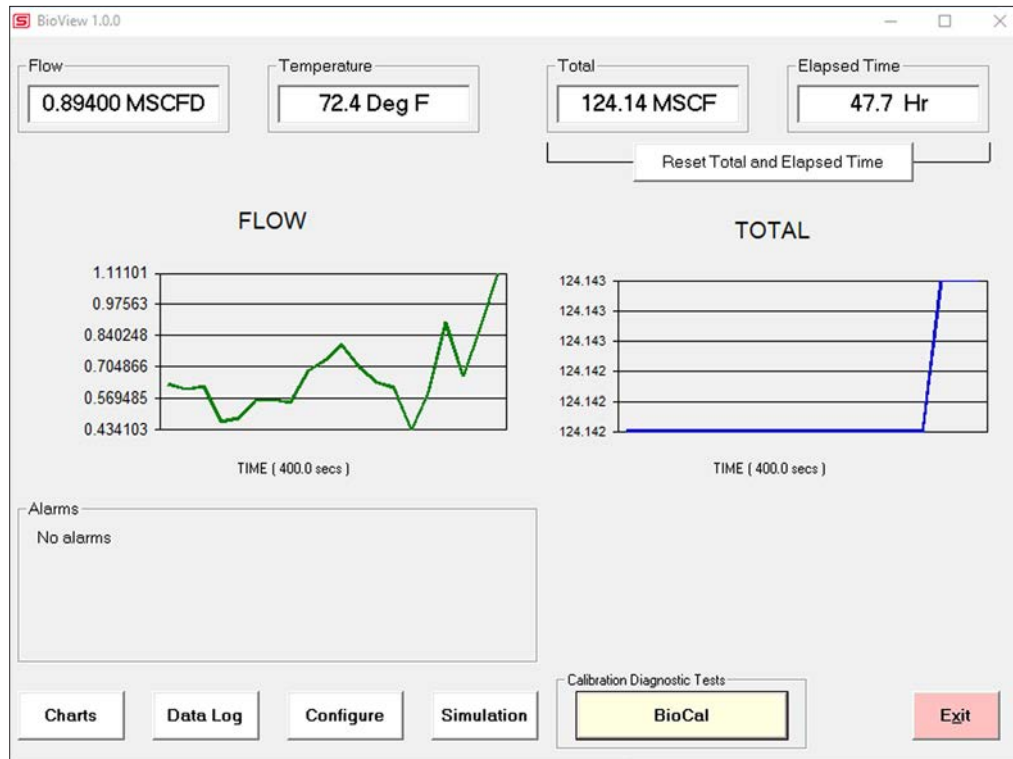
S BioView 1.0.0

Flow
0.89400 MSCFD

Temperature
72.4 Deg F

Total
124.14 MSCF

Elapsed Time
47.7 Hr

Reset Total and Elapsed Time

FLOW

1.11101
0.97563
0.840248
0.704866
0.569485
0.434103

TIME ( 400.0 secs )

TOTAL

124.143
124.143
124.143
124.142
124.142
124.142

TIME ( 400.0 secs )

Alarms
No alarms

Calibration Diagnostic Tests

Charts
Data Log
Configure
Simulation
BioCal
Exit